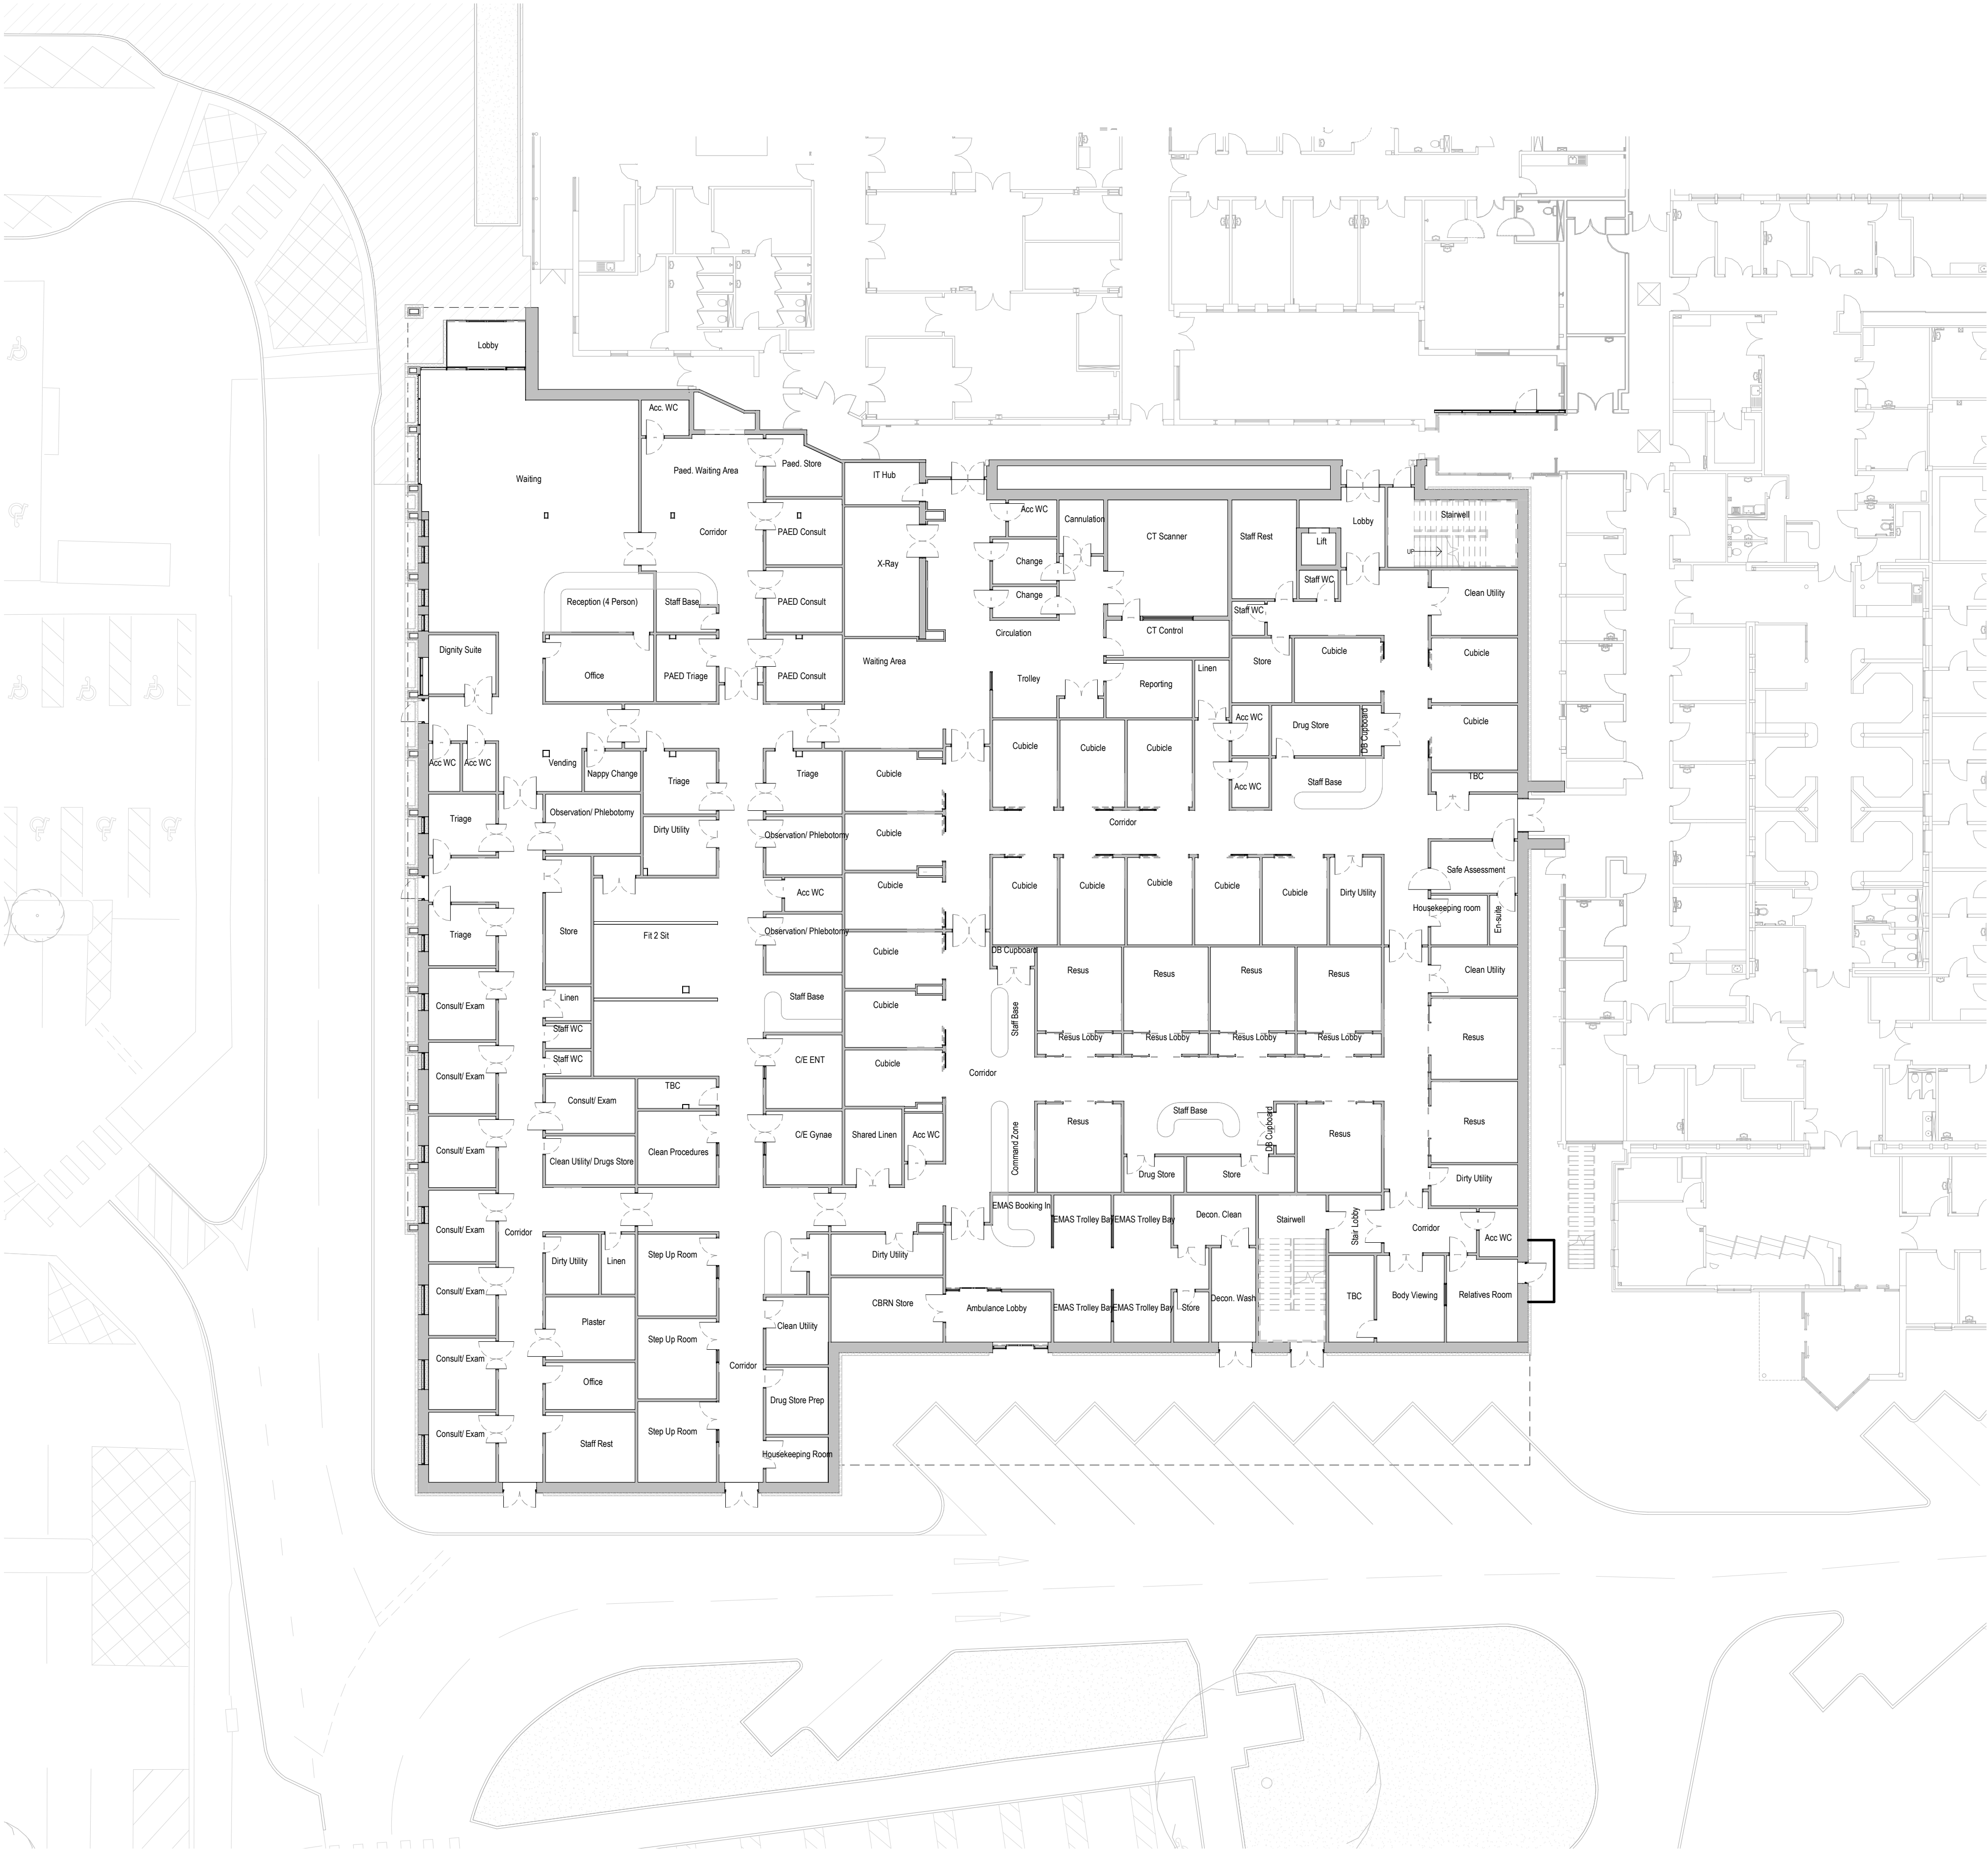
Lobby

Acc. WC

Waiting

Paed. Waiting Area

Paed. Store

IT Hub

Corridor

PAED Consult

X-Ray

Reception (4 Person)

Staff Base

PAED Consult

Office

PAED Triage

PAED Consult

Waiting Area

Dignity Suite

Acc WC

Cannulation

CT Scanner

Staff Rest

Lobby

Stairwell

Lift

UP

Staff WC

Change

Change

Circulation

CT Control

Staff WC

Clean Utility

Trolley

Linen

Store

Cubicle

Cubicle

Reporting

Acc WC

Drug Store

DB Cupboard

Cubicle

Cubicle

Cubicle

Cubicle

Staff Base

TBC

Acc WC

Corridor

Acc WC

Acc WC

Vending

Nappy Change

Triage

Triage

Cubicle

Triage

Observation/ Phlebotomy

Dirty Utility

Observation/ Phlebotomy

Cubicle

Acc WC

Cubicle

Cubicle

Cubicle

Cubicle

Cubicle

Cubicle

Dirty Utility

Safe Assessment

Housekeeping room

En-suite

Triage

Store

Fit 2 Sit

Observation/ Phlebotomy

Cubicle

DB Cupboard

Resus

Resus

Resus

Resus

Clean Utility

Linen

Staff Base

Cubicle

Staff Base

Resus Lobby

Resus Lobby

Resus Lobby

Resus Lobby

Resus

Consult/ Exam

Staff WC

Staff WC

C/E ENT

Cubicle

Consult/ Exam

Corridor

TBC

Consult/ Exam

Resus

Staff Base

DB Cupboard

Resus

Resus

Consult/ Exam

C/E Gynae

Shared Linen

Acc WC

Command Zone

Clean Utility/ Drugs Store

Clean Procedures

Drug Store

Store

Dirty Utility

Consult/ Exam

Corridor

EMAS Booking In

EMAS Trolley Bay

EMAS Trolley Bay

Decon. Clean

Stairwell

Stair Lobby

Corridor

Acc WC

Dirty Utility

Linen

Step Up Room

Dirty Utility

Consult/ Exam

TBC

Body Viewing

Relatives Room

Plaster

CBRN Store

Ambulance Lobby

EMAS Trolley Bay

EMAS Trolley Bay

Store

Decon. Wash

Step Up Room

Clean Utility

Consult/ Exam

Office

Corridor

Drug Store Prep

Consult/ Exam

Staff Rest

Step Up Room

Housekeeping Room